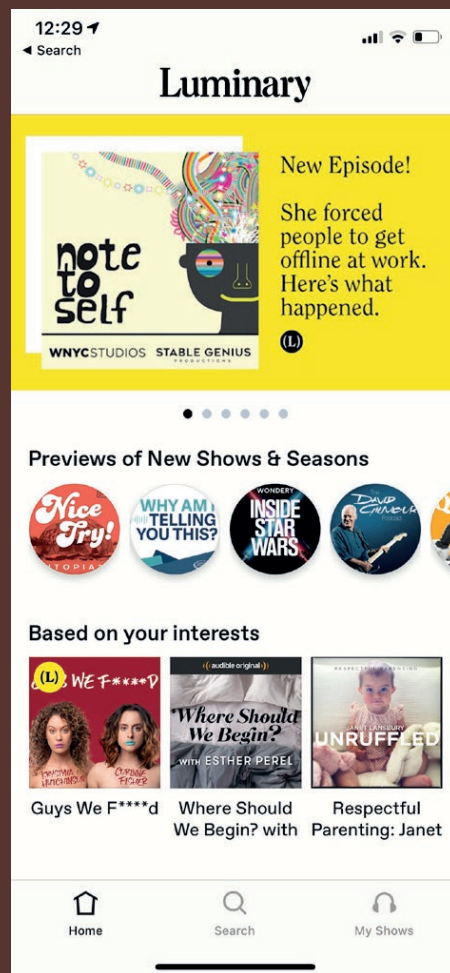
12:29
◂ Search

Luminary

note to self
WNYCSTUDIOS STABLE GENIUS PRODUCTIONS

New Episode!

She forced people to get offline at work. Here's what happened.

(L)

Previews of New Shows & Seasons

Nice Try!
UTOPIA
WHY AM I TELLING YOU THIS?
WONDERY
INSIDE STAR WARS
DAVID GILMOUR

Based on your interests

(L)
GUYS WE F***ED
CORINNE FISHER
audible original
Where Should We Begin?
WITH ESTHER PEREL
RESPECTFUL PARENTING
JANET LANSBURY
UNRUFFLED

Guys We F****d
Where Should We Begin? with
Respectful Parenting: Janet

Home
Search
My Shows